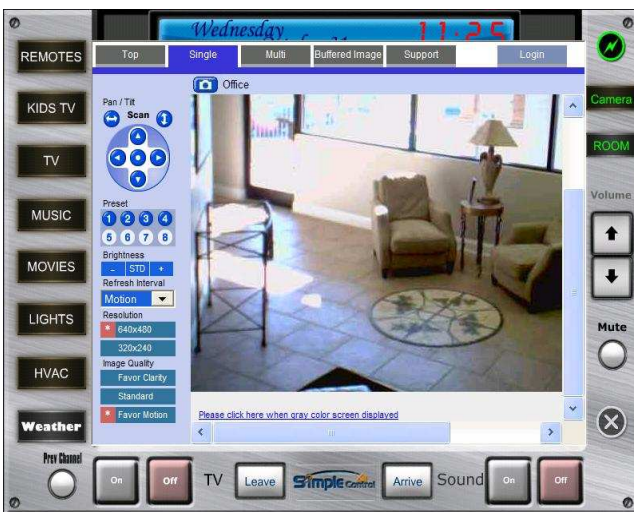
Wednesday

11:25

REMOTES

KIDS TV

TV

MUSIC

MOVIES

LIGHTS

HVAC

Weather

Top

Single

Multi

Buffered Image

Support

Login

Office

Pan / Tilt

Scan

Preset

1 2 3 4

5 6 7 8

Brightness

- STD +

Refresh Interval

Motion

Resolution

640x480

320x240

Image Quality

Favor Clarity

Standard

Favor Motion

Please click here when gray color screen displayed

Camera

ROOM

Volume

Mute

Prev Channel

On

Off

TV

Leave

Simple Control

Arrive

Sound

On

Off